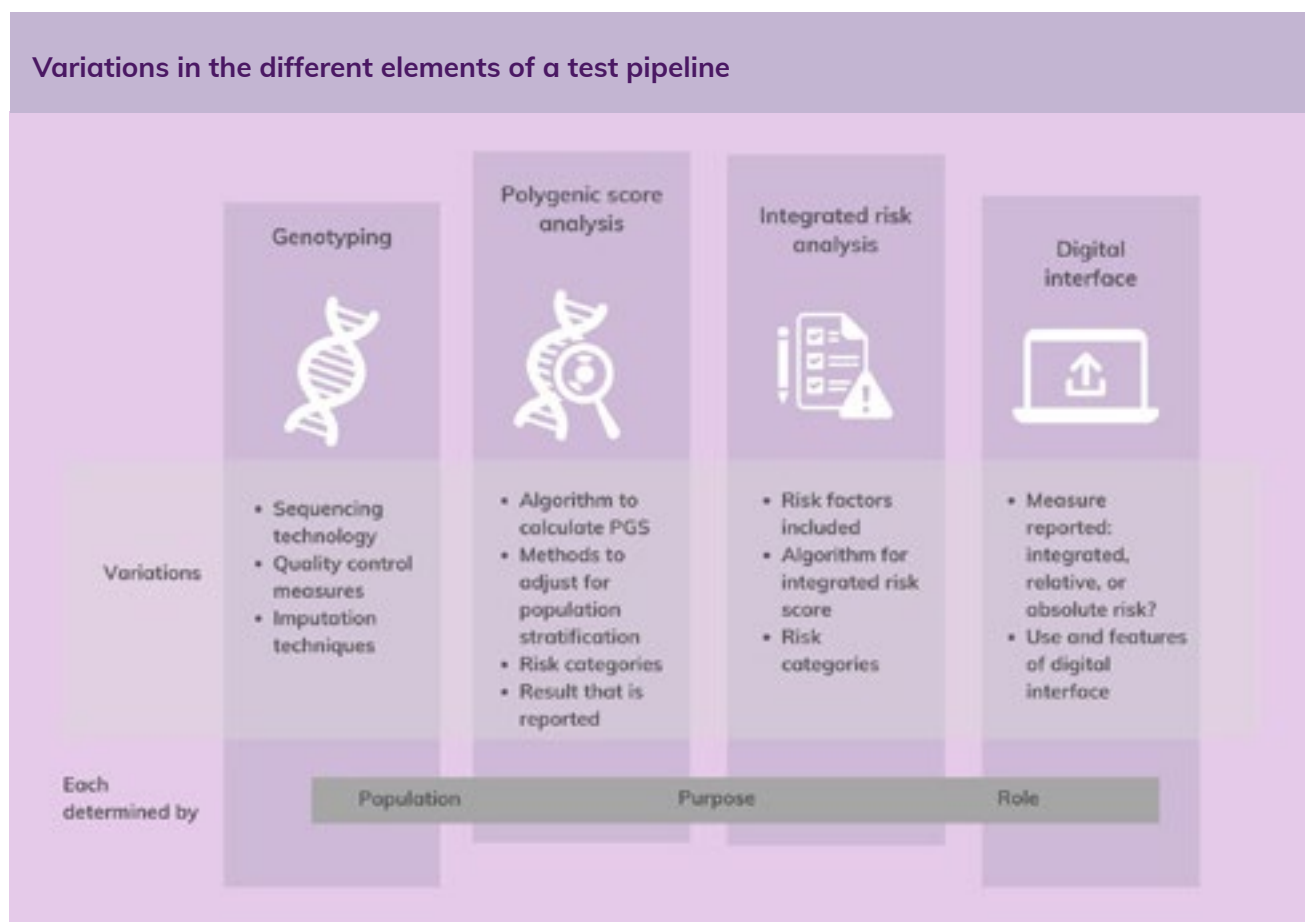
Variations in the different elements of a test pipeline

Genotyping

Polygenic score analysis

Integrated risk analysis

Digital interface

Variations

- Sequencing technology
- Quality control measures
- Imputation techniques

- Algorithm to calculate PGS
- Methods to adjust for population stratification
- Risk categories
- Result that is reported

- Risk factors included
- Algorithm for integrated risk score
- Risk categories

- Measure reported: integrated, relative, or absolute risk?
- Use and features of digital interface

Each determined by

Population Purpose Role